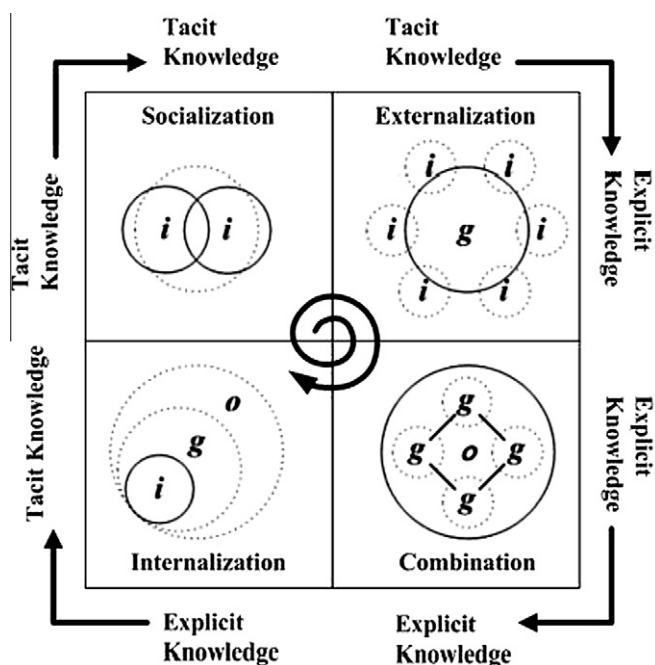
Tacit Knowledge

Tacit Knowledge

Tacit Knowledge

Socialization

i i

Externalization

i i i g i i i

Explicit Knowledge

Tacit Knowledge

o g i

Internalization

g g o g g

Combination

Explicit Knowledge

Explicit Knowledge

Explicit Knowledge